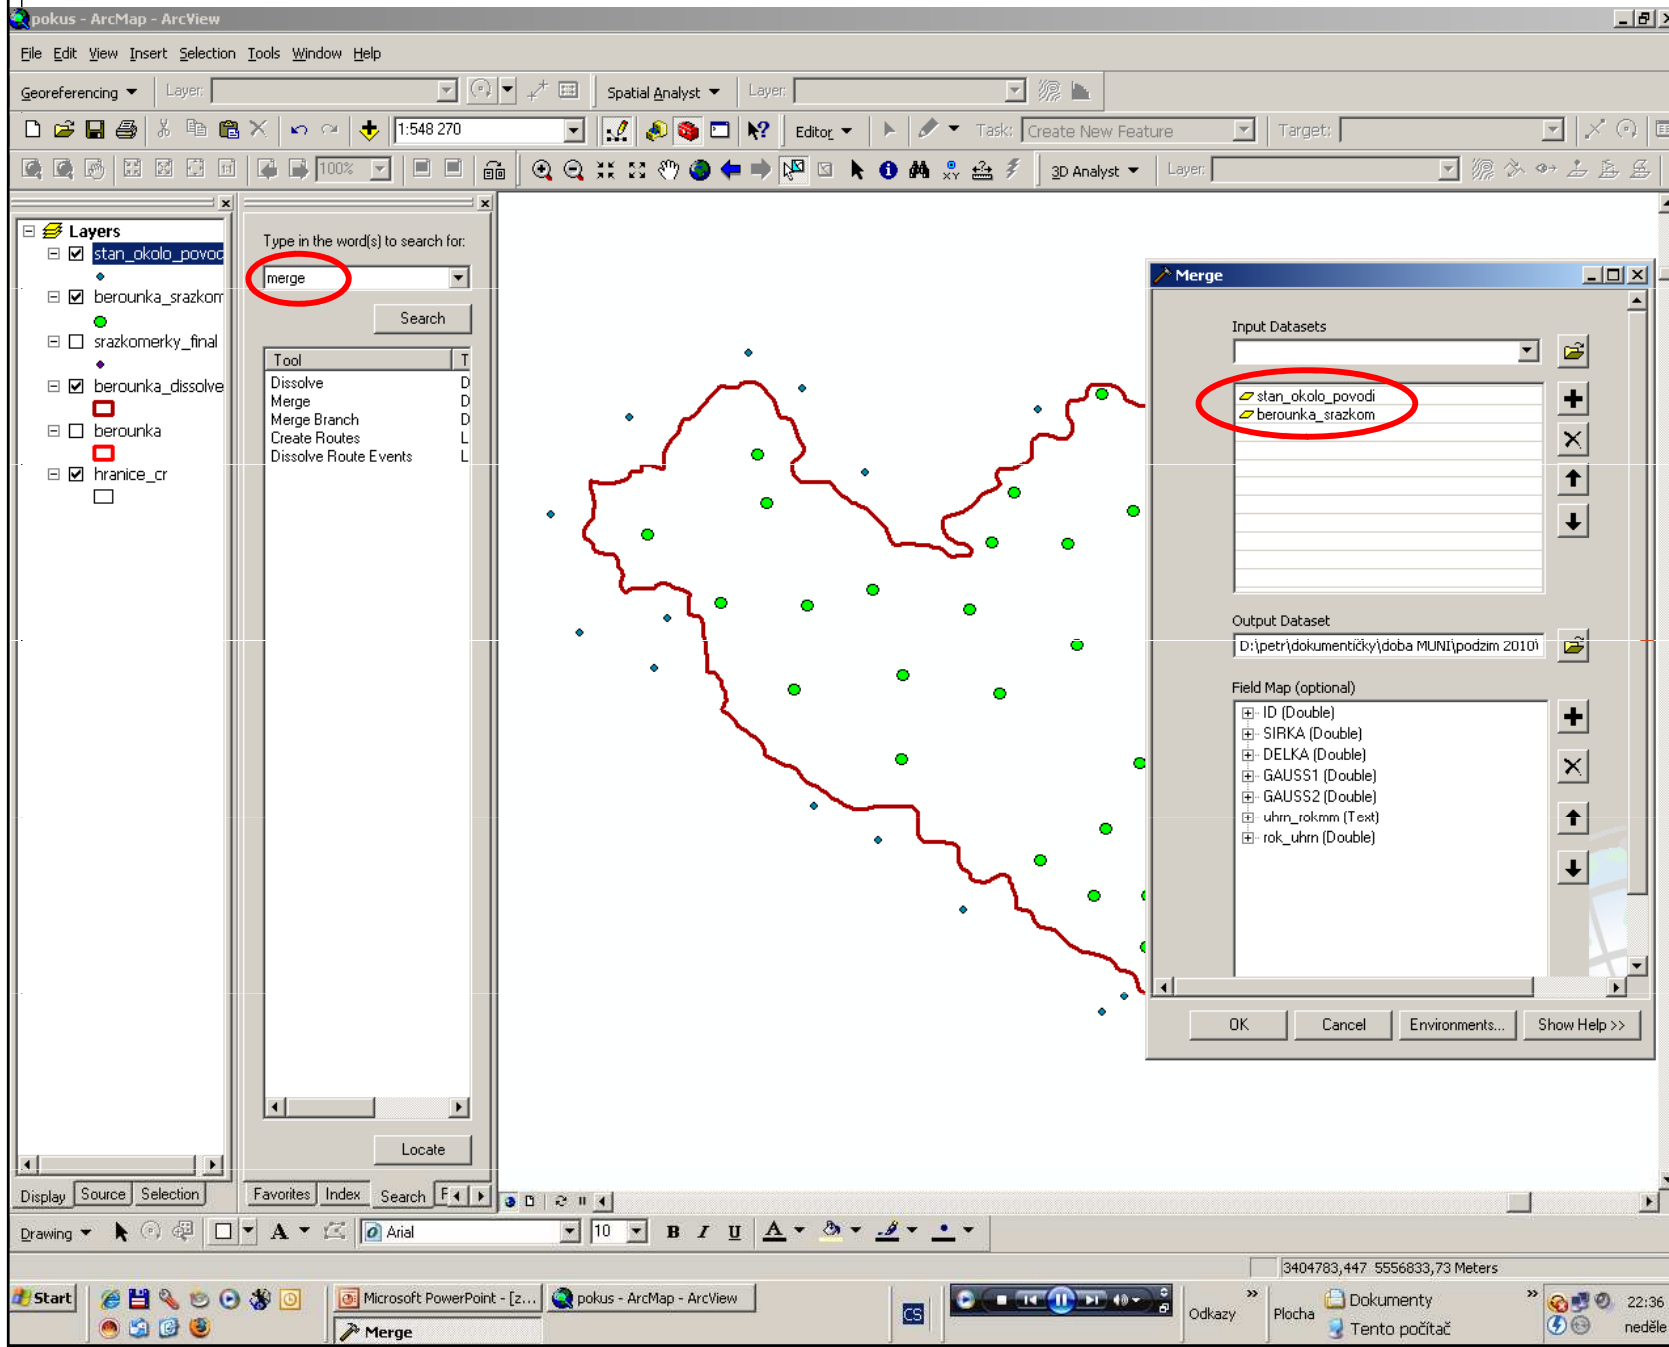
pokus - ArcMap - ArcView

File Edit View Insert Selection Tools Window Help

Georeferencing Layer: Spatial Analyst Layer:

1:548 270 Editor Task: Create New Feature Target:

100% 3D Analyst Layer:

Layers
stan_okolo_povod
berounka_srazkom
srazkomerky_final
berounka_dissolve
berounka
hranice_cr

Display Source Selection

Type in the word(s) to search for:
merge
Search

| Tool | T |
|---|---|
| Dissolve | D |
| Merge | D |
| Merge Branch | D |
| Create Routes | L |
| Dissolve Route Events | L |

Locate

Favorites Index Search

Merge

Input Datasets
stan_okolo_povodi
berounka_srazkom

Output Dataset
D:\petr\dokumentičky\doba MUNI\podzim 2010\

Field Map (optional)
ID (Double)
SIRKA (Double)
DELKA (Double)
GAUSS1 (Double)
GAUSS2 (Double)
uhrn_rokmm (Text)
rok_uhrn (Double)

OK Cancel Environments... Show Help >>

Drawing Arial 10 B I U A

3404783,447 5556833,73 Meters

Start Microsoft PowerPoint - [z... pokus - ArcMap - ArcView Merge CS Odkazy Plocha Dokumenty Tento počítač 22:36 neděle